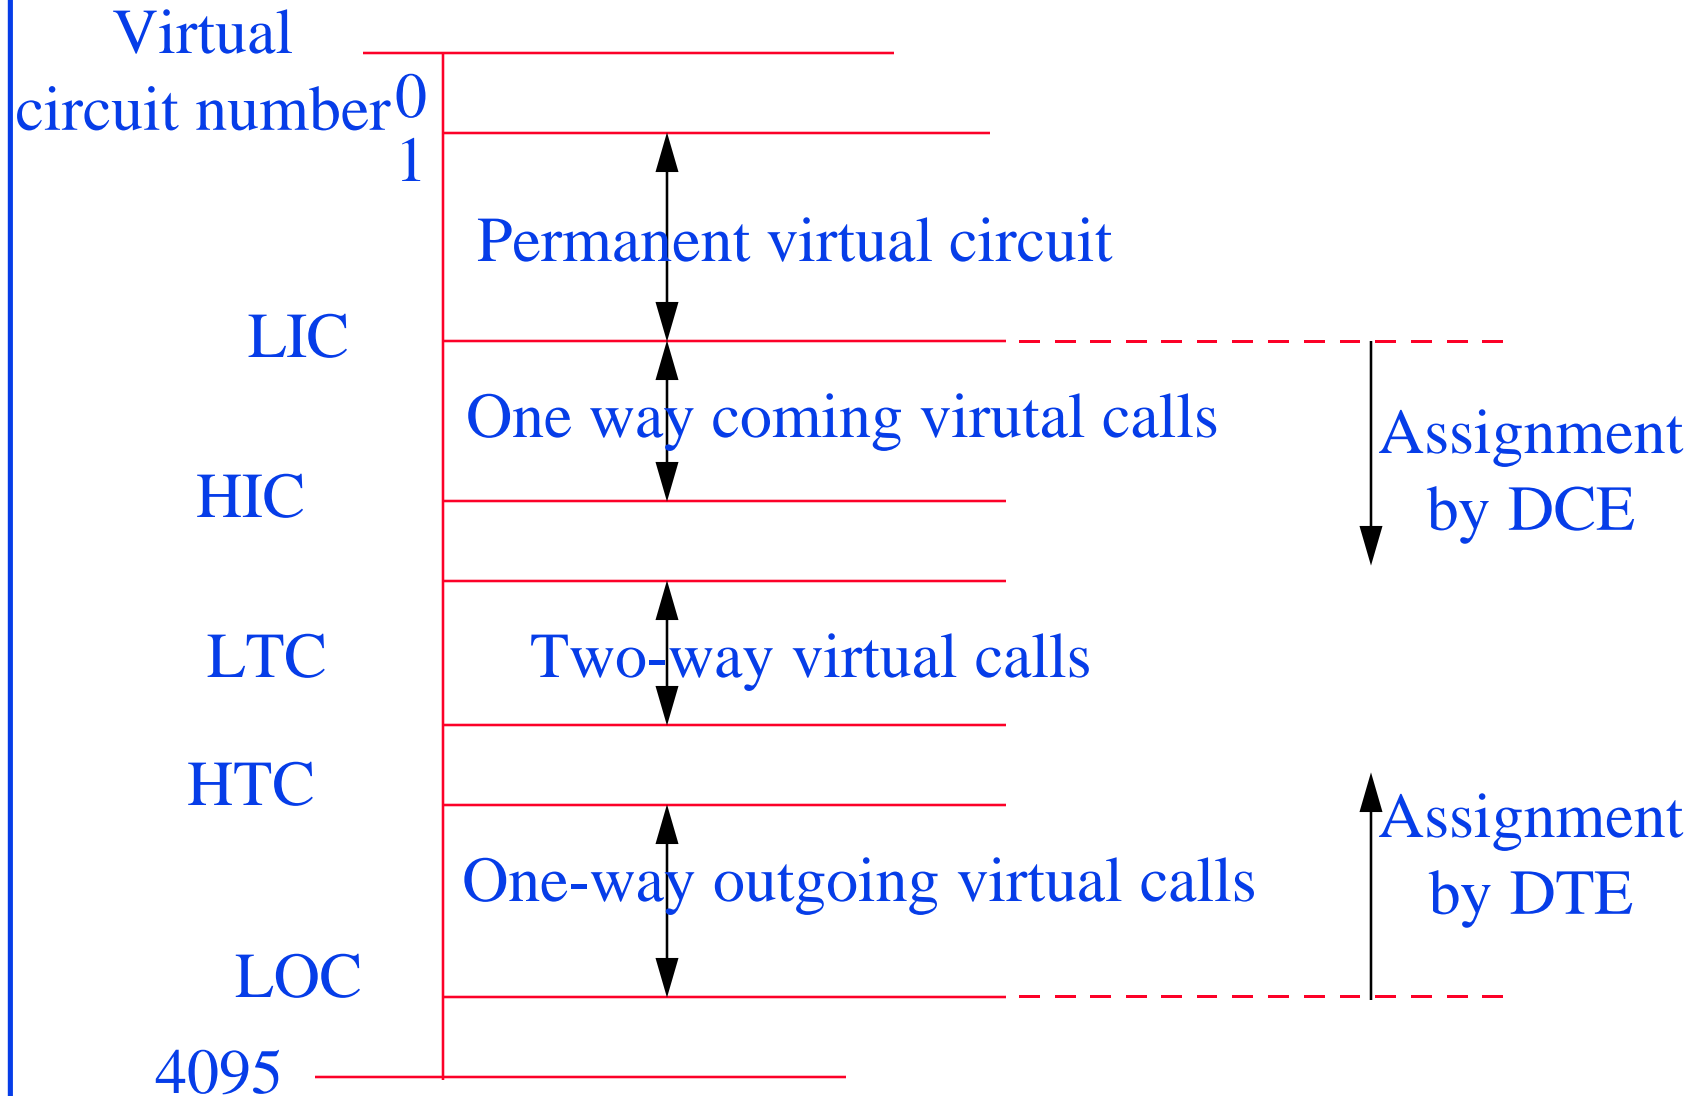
Virtual circuit number 0

1

Permanent virtual circuit

LIC

One way coming virutal calls

Assignment by DCE

HIC

LTC

Two-way virtual calls

HTC

Assignment by DTE

One-way outgoing virtual calls

LOC

4095